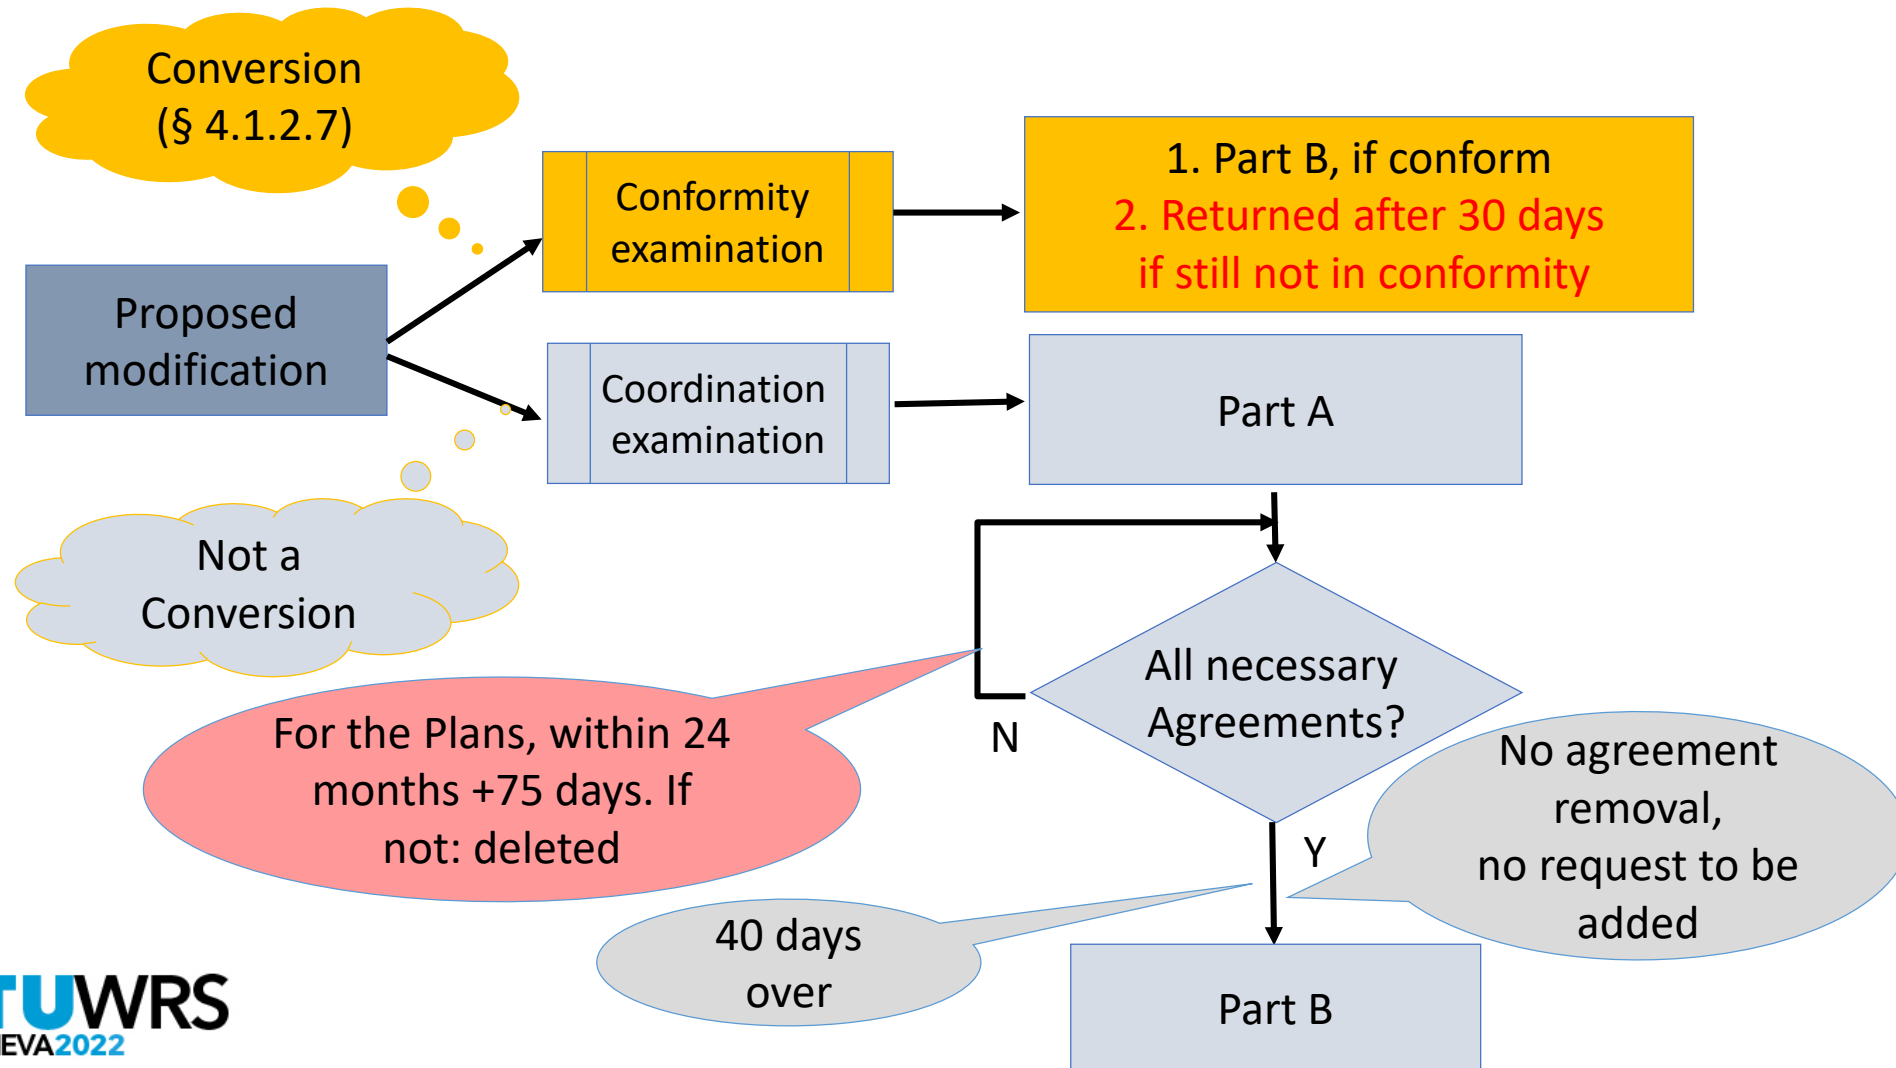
Conversion (§ 4.1.2.7)

Proposed modification

Conformity examination

1. Part B, if conform
2. Returned after 30 days if still not in conformity

Coordination examination

Part A

Not a Conversion

All necessary Agreements?

N

For the Plans, within 24 months +75 days. If not: deleted

Y

No agreement removal, no request to be added

40 days over

Part B

TUWRS
EVA2022